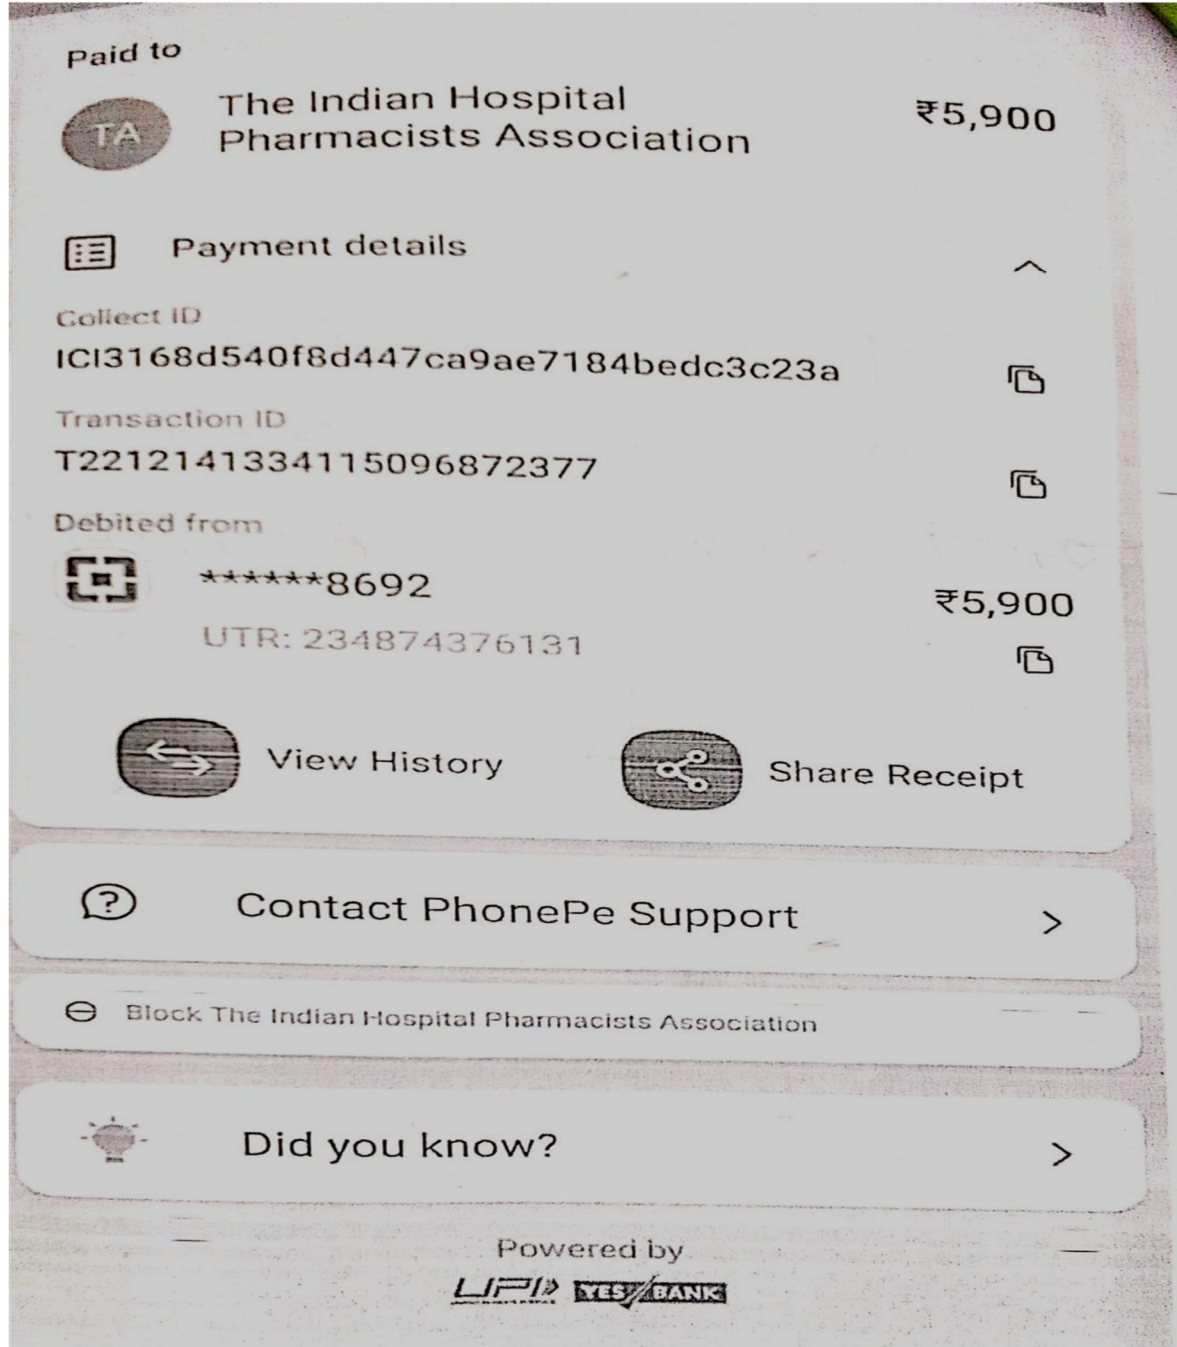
Paid to

TA The Indian Hospital Pharmacists Association ₹5,900

Payment details

Collect ID
ICI3168d540f8d447ca9ae7184bedc3c23a

Transaction ID
T2212141334115096872377

Debited from
******8692 ₹5,900
UTR: 234874376131

View History

Share Receipt

Contact PhonePe Support

Block The Indian Hospital Pharmacists Association

Did you know?

Powered by
UPI YES BANK